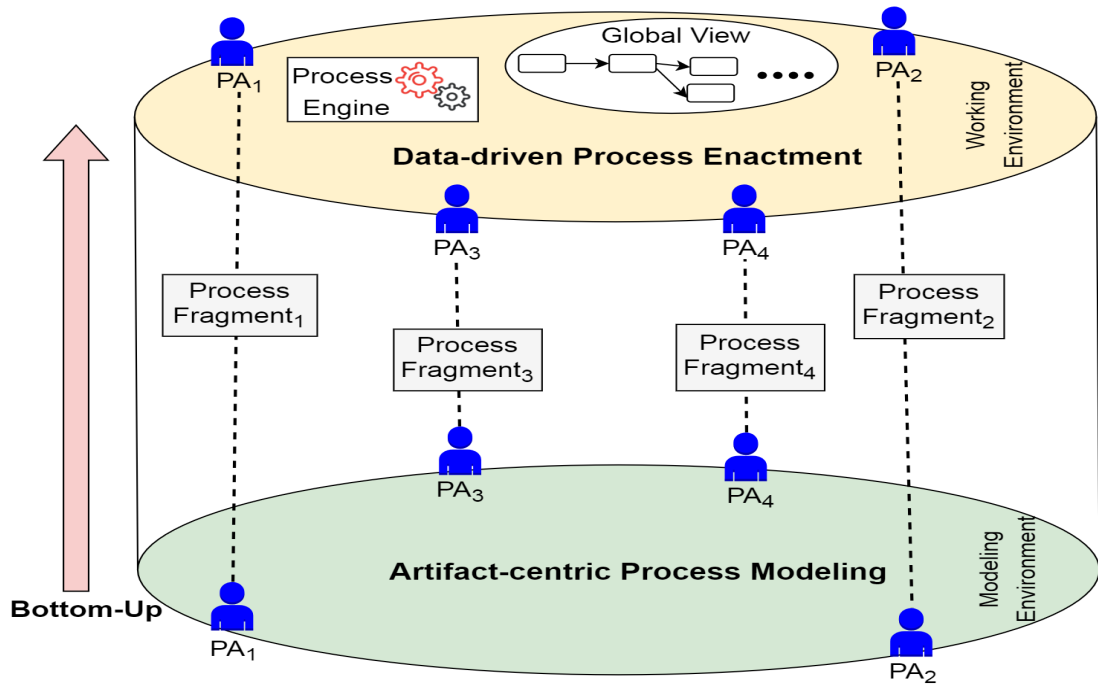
$PA_1$

Process Engine

Global View

....

$PA_2$

Working Environment

Data-driven Process Enactment

$PA_3$

$PA_4$

Process $Fragment_1$

Process $Fragment_3$

Process $Fragment_4$

Process $Fragment_2$

$PA_3$

$PA_4$

Bottom-Up

Artifact-centric Process Modeling

Modeling Environment

$PA_1$

$PA_2$